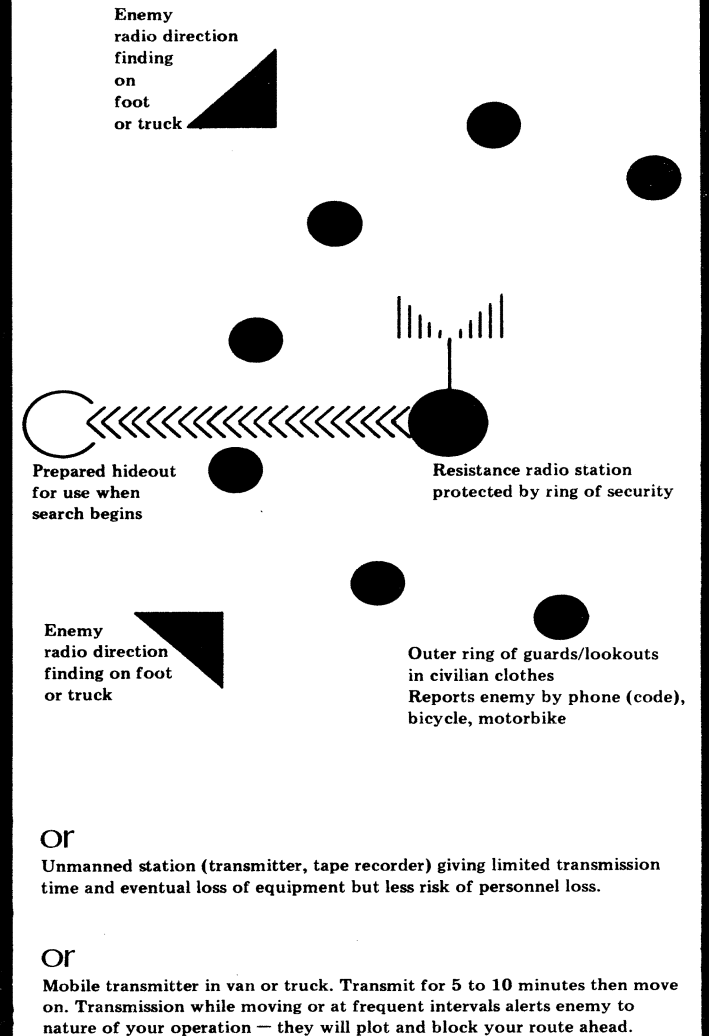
Enemy radio direction finding on foot or truck

Prepared hideout for use when search begins

Resistance radio station protected by ring of security

Enemy radio direction finding on foot or truck

Outer ring of guards/lookouts in civilian clothes
Reports enemy by phone (code), bicycle, motorbike

or

Unmanned station (transmitter, tape recorder) giving limited transmission time and eventual loss of equipment but less risk of personnel loss.

or

Mobile transmitter in van or truck. Transmit for 5 to 10 minutes then move on. Transmission while moving or at frequent intervals alerts enemy to nature of your operation — they will plot and block your route ahead.